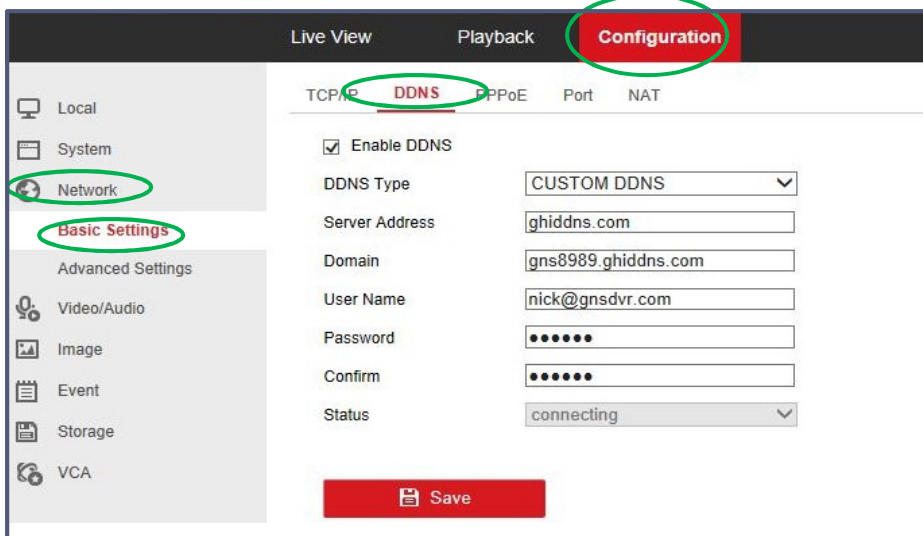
Live View
Playback
Configuration

Local
System
Network
Basic Settings
Advanced Settings
Video/Audio
Image
Event
Storage
VCA

TCP/IP
DDNS
PPPoE
Port
NAT

Enable DDNS

| DDNS Type | CUSTOM DDNS |
|---|---|
| Server Address | ghiddns.com |
| Domain | gns8989.ghiddns.com |
| User Name | nick@gnsdvr.com |
| Password | •••••• |
| Confirm | •••••• |
| Status | connecting |

Save